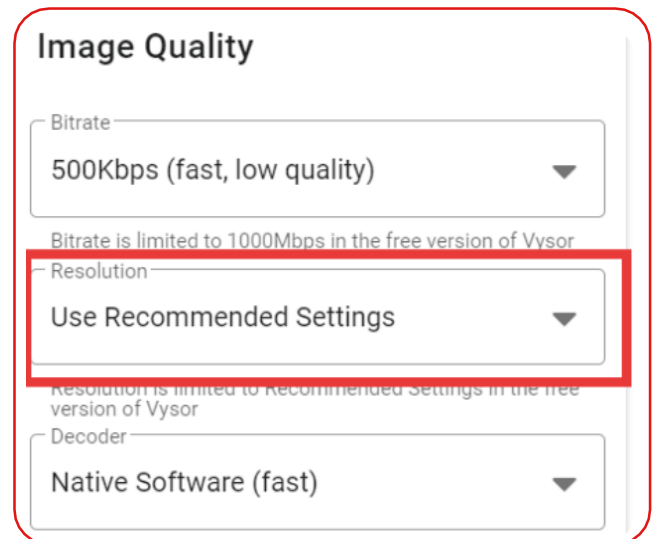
Image Quality

Bitrate

500Kbps (fast, low quality)

Bitrate is limited to 1000Mbps in the free version of Vysor

Resolution

Use Recommended Settings

Resolution is limited to Recommended Settings in the free version of Vysor

Decoder

Native Software (fast)